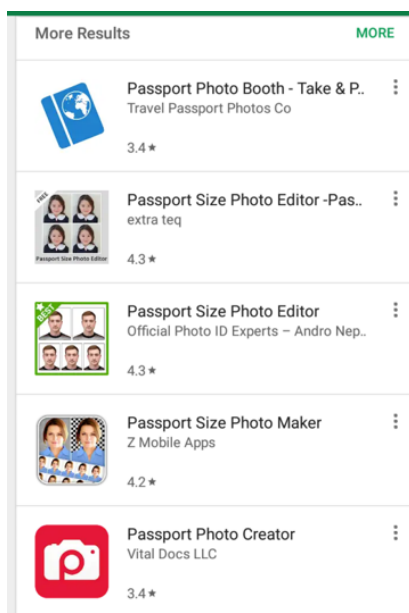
More Results MORE

Passport Photo Booth - Take & P..
Travel Passport Photos Co
3.4 ★

FREE
Passport Size Photo Editor
Passport Size Photo Editor -Pas..
extra teq
4.3 ★

BEST
Passport Size Photo Editor
Official Photo ID Experts – Andro Nep..
4.3 ★

Passport Size Photo Maker
Z Mobile Apps
4.2 ★

Passport Photo Creator
Vital Docs LLC
3.4 ★